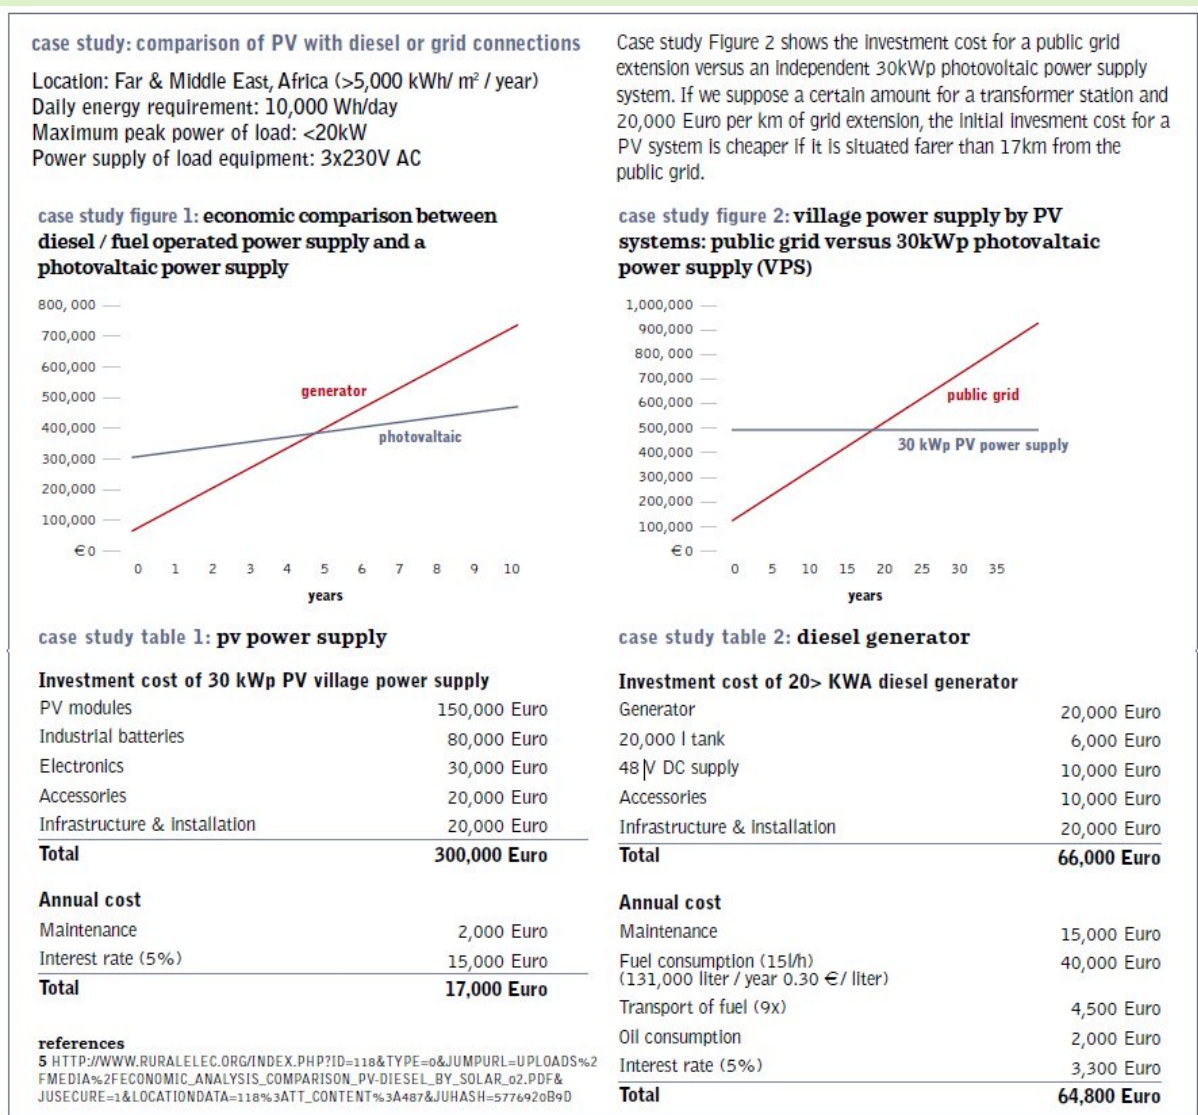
case study: comparison of PV with diesel or grid connections

Location: Far & Middle East, Africa (>5,000 kWh/ m² / year)
Daily energy requirement: 10,000 Wh/day
Maximum peak power of load: <20kW
Power supply of load equipment: 3x230V AC

Case study Figure 2 shows the investment cost for a public grid extension versus an independent 30kWp photovoltaic power supply system. If we suppose a certain amount for a transformer station and 20,000 Euro per km of grid extension, the initial invesment cost for a PV system is cheaper if it is situated farer than 17km from the public grid.

case study figure 1: economic comparison between diesel / fuel operated power supply and a photovaltaic power supply

800, 000
700,000
600,000
500,000
400,000
300,000
200,000
100,000
€0
0 1 2 3 4 5 6 7 8 9 10
years
generator
photovaltaic

case study figure 2: village power supply by PV systems: public grid versus 30kWp photovaltaic power supply (VPS)

1,000,000
900,000
800, 000
700,000
600,000
500,000
400,000
300,000
200,000
100,000
€0
0 5 10 15 20 25 30 35
years
public grid
30 kWp PV power supply

case study table 1: pv power supply

| Investment cost of 30 kWp PV village power supply | |
|---|---|
| PV modules | 150,000 Euro |
| Industrial batteries | 80,000 Euro |
| Electronics | 30,000 Euro |
| Accessories | 20,000 Euro |
| Infrastructure & installation | 20,000 Euro |
| Total | 300,000 Euro |

| Annual cost | |
|---|---|
| Maintenance | 2,000 Euro |
| Interest rate (5%) | 15,000 Euro |
| Total | 17,000 Euro |

case study table 2: diesel generator

| Investment cost of 20> KWA diesel generator | |
|---|---|
| Generator | 20,000 Euro |
| 20,000 l tank | 6,000 Euro |
| 48 V DC supply | 10,000 Euro |
| Accessories | 10,000 Euro |
| Infrastructure & installation | 20,000 Euro |
| Total | 66,000 Euro |

| Annual cost | |
|---|---|
| Maintenance | 15,000 Euro |
| Fuel consumption (15l/h) (131,000 liter / year 0.30 €/ liter) | 40,000 Euro |
| Transport of fuel (9x) | 4,500 Euro |
| Oil consumption | 2,000 Euro |
| Interest rate (5%) | 3,300 Euro |
| Total | 64,800 Euro |

references
5 HTTP://WWW.RURALELEC.ORG/INDEX.PHP?ID=118&TYPE=0&JUMPURL=UPLOADS%2FMEDIA%2FECONOMIC_ANALYSIS_COMPARISON_PV-DIESEL_BY_SOLAR_02.PDF&JUSECURE=1&LOCATIONDATA=118%3ATT_CONTENT%3A487&JUHASH=577692OB9D